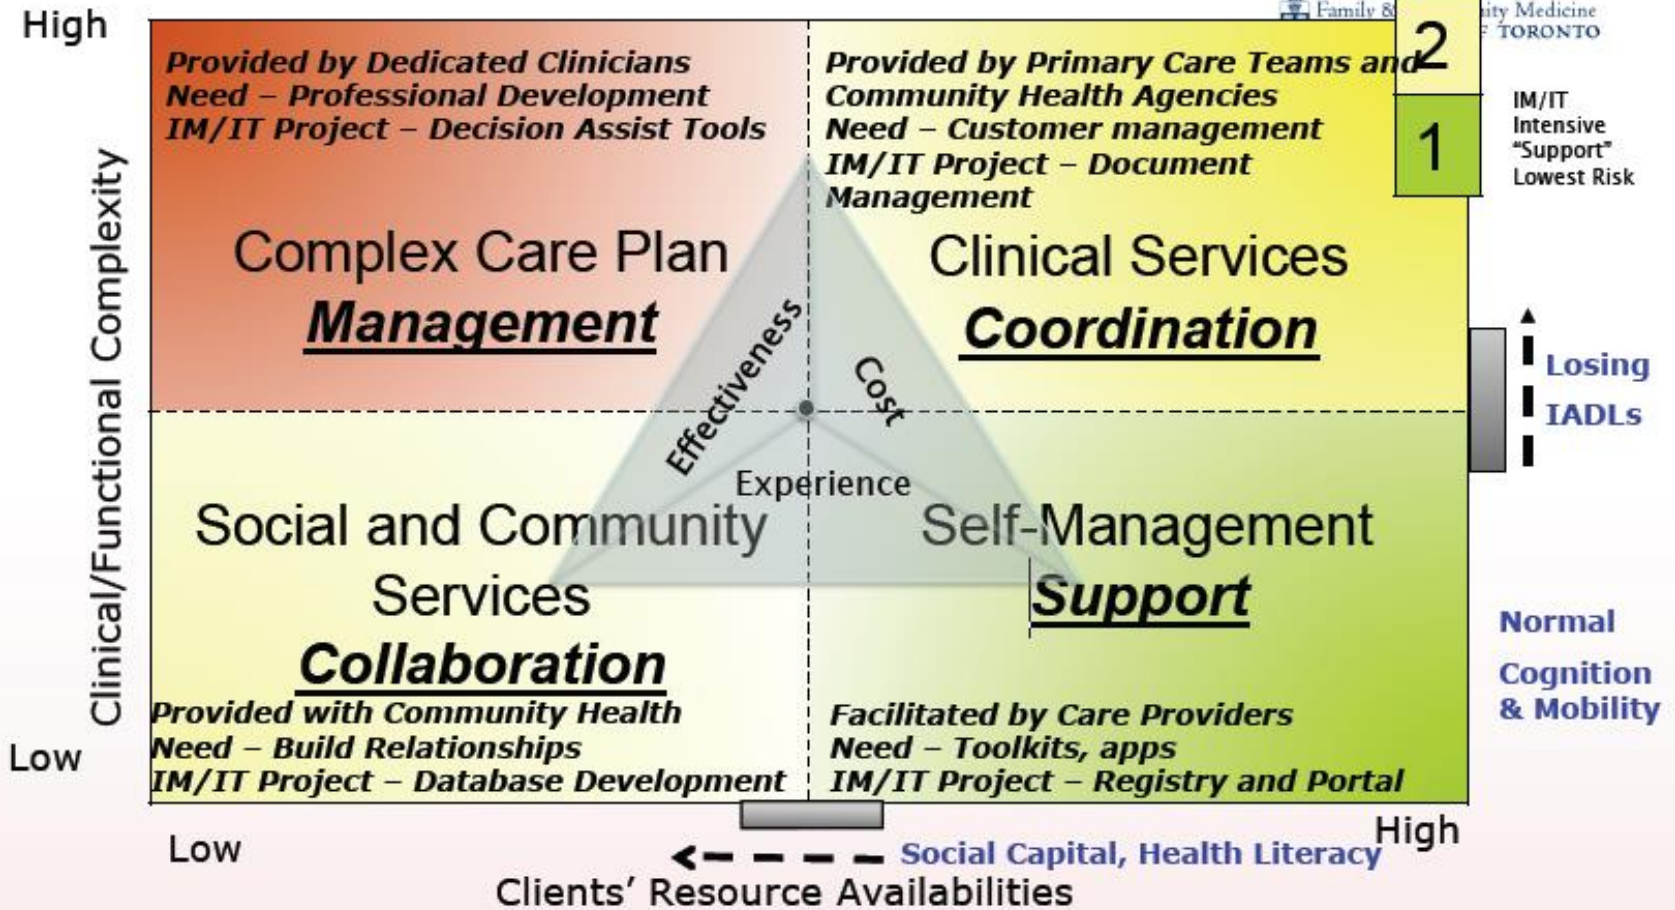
High

Family & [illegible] ity Medicine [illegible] TORONTO

2

1

IM/IT Intensive "Support" Lowest Risk

Provided by Dedicated Clinicians
Need – Professional Development
IM/IT Project – Decision Assist Tools

Provided by Primary Care Teams and Community Health Agencies
Need – Customer management
IM/IT Project – Document Management

Complex Care Plan
Management

Clinical Services
Coordination

Effectiveness

Cost

Experience

Losing IADLs

Clinical/Functional Complexity

Social and Community Services
Collaboration

Self-Management
Support

Normal Cognition & Mobility

Provided with Community Health
Need – Build Relationships
IM/IT Project – Database Development

Facilitated by Care Providers
Need – Toolkits, apps
IM/IT Project – Registry and Portal

Low

Low

High

Social Capital, Health Literacy

Clients' Resource Availabilities